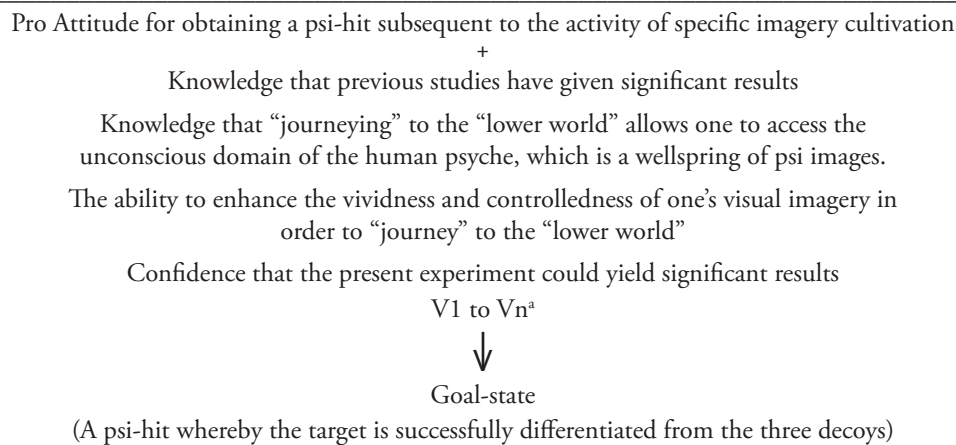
Pro Attitude for obtaining a psi-hit subsequent to the activity of specific imagery cultivation

+

Knowledge that previous studies have given significant results

Knowledge that "journeying" to the "lower world" allows one to access the unconscious domain of the human psyche, which is a wellspring of psi images.

The ability to enhance the vividness and controlledness of one's visual imagery in order to "journey" to the "lower world"

Confidence that the present experiment could yield significant results

V1 to Vn$^{a}$

↓

Goal-state

(A psi-hit whereby the target is successfully differentiated from the three decoys)